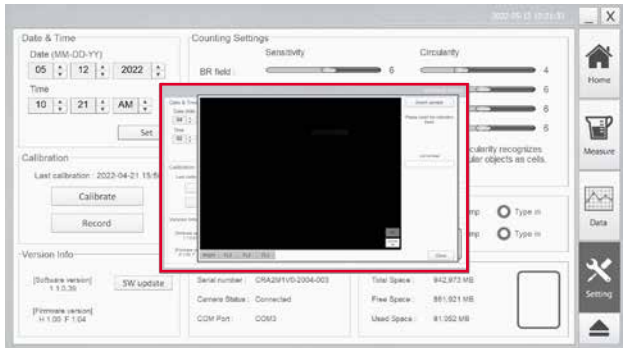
2022-05-12 10:21:31

Date & Time
Date (MM-DD-YY)
05 12 2022
Time
10 21 AM
Set

Counting Settings
Sensitivity
Circularity
BR field : 6 4
6
6
6
circularity recognizes
ular objects as cells.

Calibration
Last calibration : 2022-04-21 15:5
Calibrate
Record

Type in
Type in

Version Info
[Software version]
1.1.0.36
SW update
[Firmware version]
H 1.00 F 1.04

Serial number : CRA2911/0-2004-003
Camera Status : Connected
COM Port : COM3

Total Space : 942,973 MB
Free Space : 881,921 MB
Used Space : 61,052 MB

Home
Measure
Data
Setting

Insert sample
Please insert the calibration beads
Close